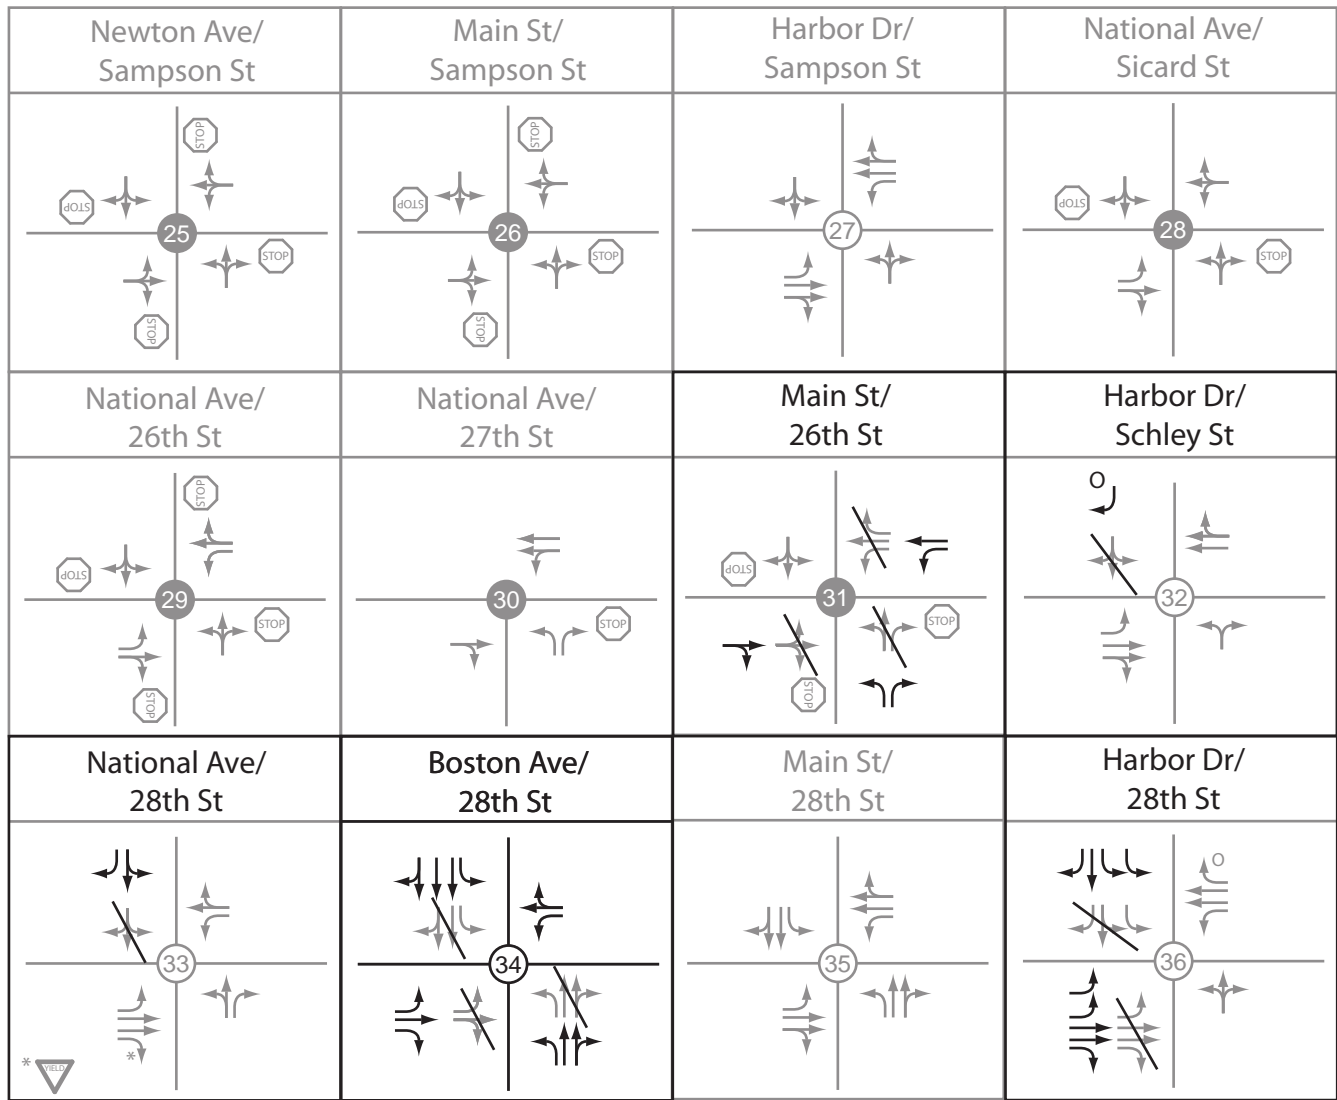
| Newton Ave/ Sampson St | Main St/ Sampson St | Harbor Dr/ Sampson St | National Ave/ Sicard St |
|---|---|---|---|
| STOP STOP 25 STOP STOP | STOP STOP 26 STOP STOP | 27 | STOP 28 STOP |
| National Ave/ 26th St | National Ave/ 27th St | Main St/ 26th St | Harbor Dr/ Schley St |
| STOP STOP 29 STOP STOP | 30 STOP | STOP 31 STOP STOP | O 32 |
| National Ave/ 28th St | Boston Ave/ 28th St | Main St/ 28th St | Harbor Dr/ 28th St |
| 33 * * YIELD | 34 | 35 | O 36 |